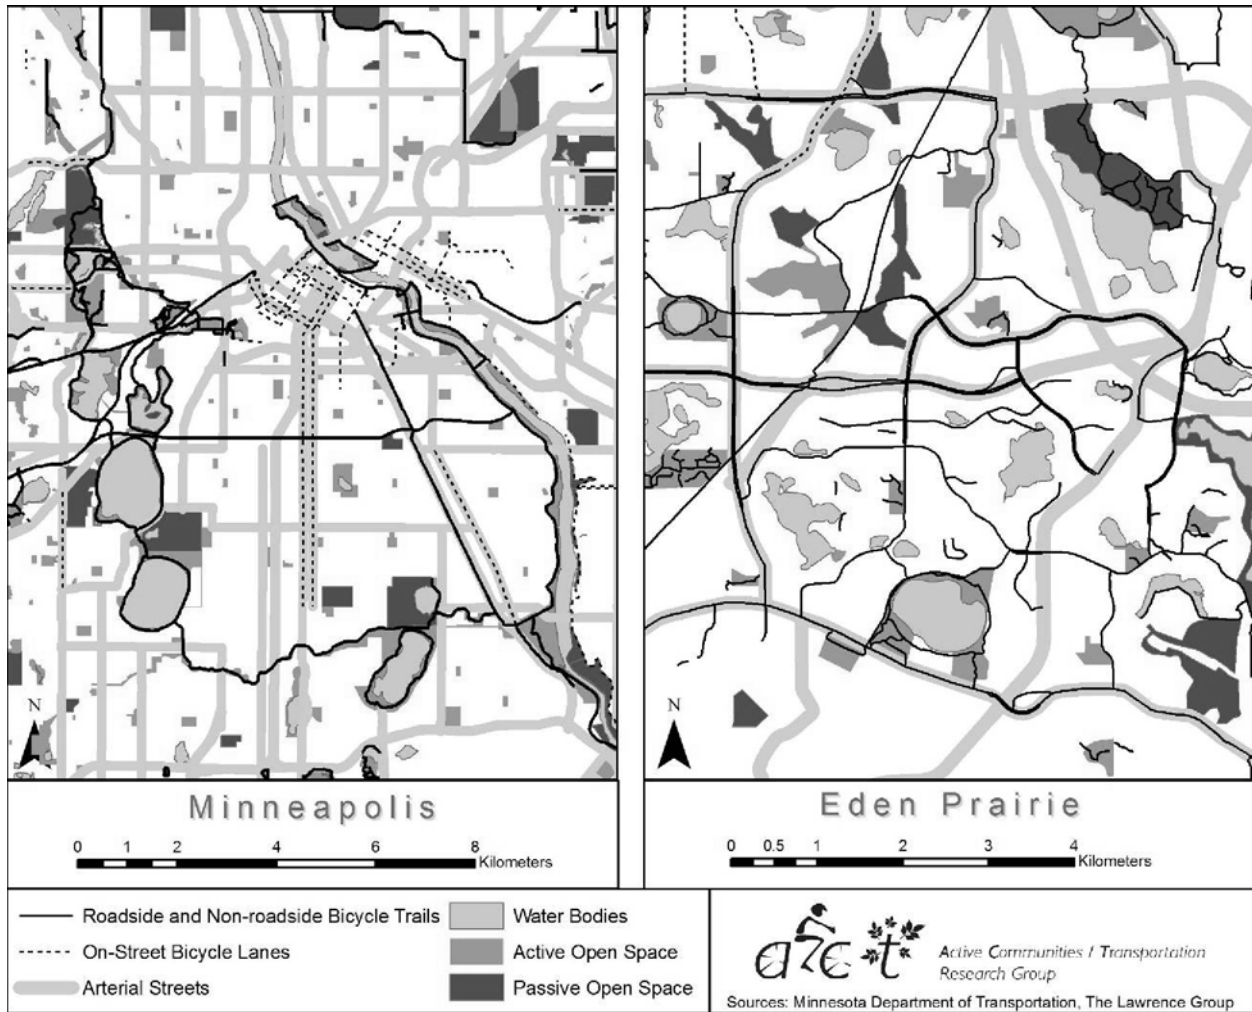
N

Minneapolis

0 1 2 4 6 8 Kilometers

N

Eden Prairie

0 0.5 1 2 3 4 Kilometers

Roadside and Non-roadside Bicycle Trails
On-Street Bicycle Lanes
Arterial Streets
Water Bodies
Active Open Space
Passive Open Space

act
Active Communities / Transportation Research Group

Sources: Minnesota Department of Transportation, The Lawrence Group